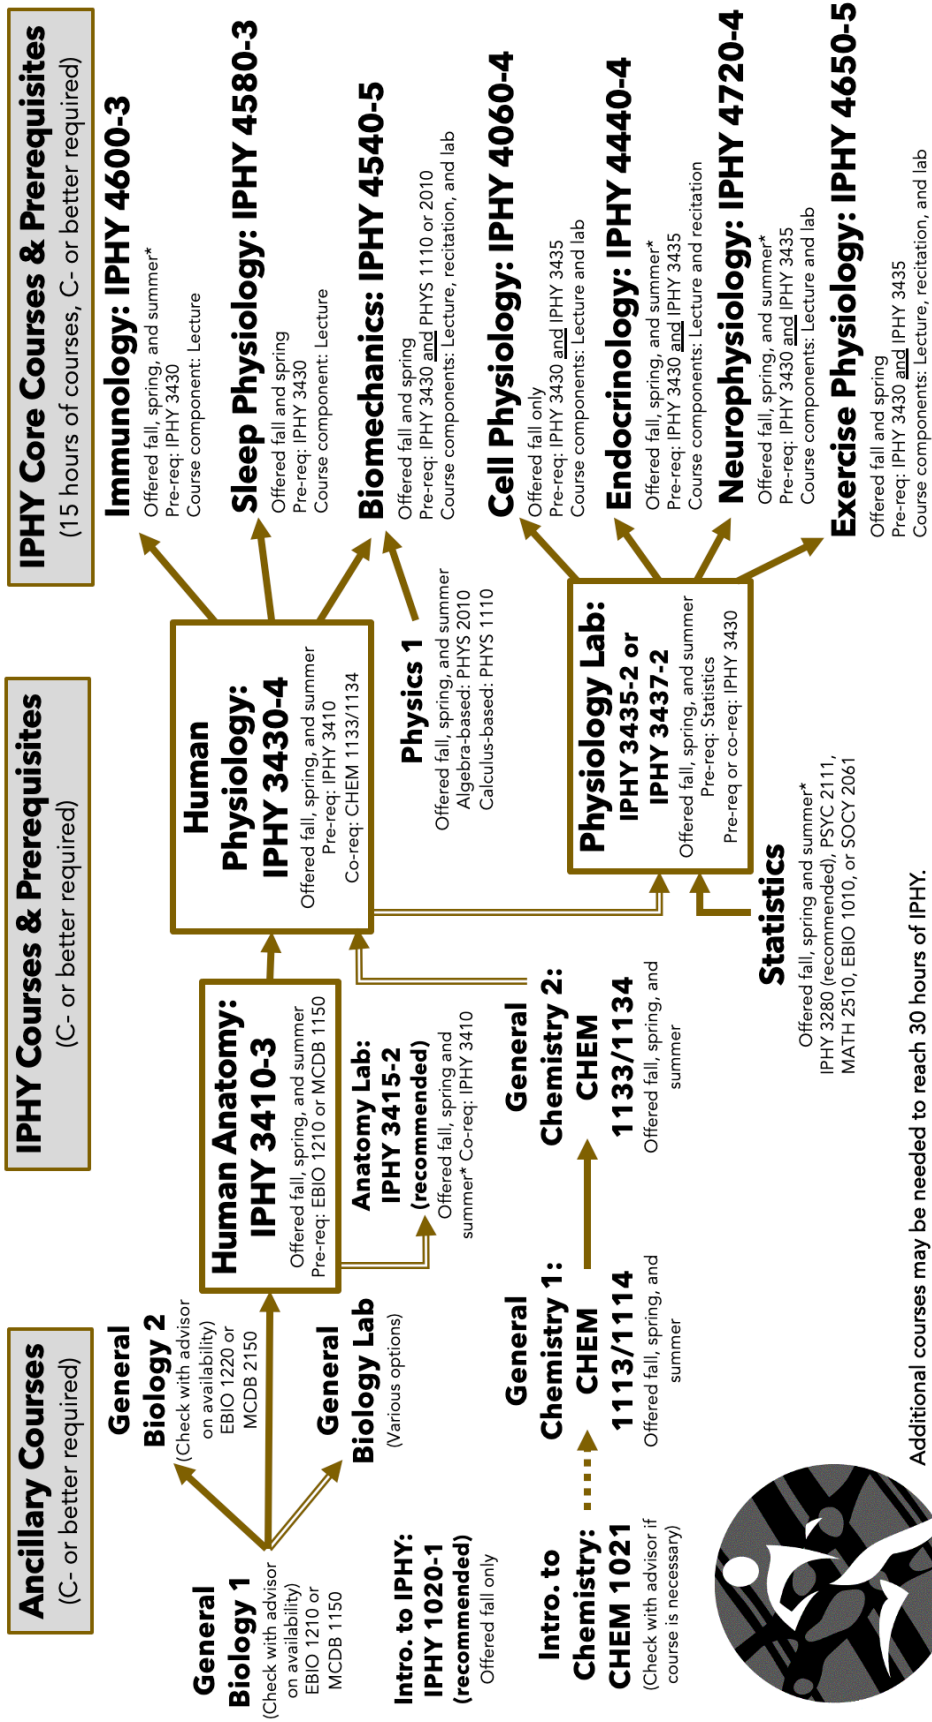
Ancillary Courses
(C- or better required)

General Biology 1
(Check with advisor on availability)
EBIO 1210 or MCDB 1150

General Biology 2
(Check with advisor on availability)
EBIO 1220 or MCDB 2150

General Biology Lab
(Various options)

Intro. to IPHY: IPHY 1020-1 (recommended)
Offered fall only

Intro. to Chemistry: CHEM 1021
(Check with advisor if course is necessary)

General Chemistry 1: CHEM 1113/1114
Offered fall, spring, and summer

General Chemistry 2: CHEM 1133/1134
Offered fall, spring, and summer

IPHY Courses & Prerequisites
(C- or better required)

Human Anatomy: IPHY 3410-3
Offered fall, spring, and summer
Pre-req: EBIO 1210 or MCDB 1150

Anatomy Lab: IPHY 3415-2 (recommended)
Offered fall, spring and summer* Co-req: IPHY 3410

Human Physiology: IPHY 3430-4
Offered fall, spring, and summer
Pre-req: IPHY 3410
Co-req: CHEM 1133/1134

Physics 1
Offered fall, spring, and summer
Algebra-based: PHYS 2010
Calculus-based: PHYS 1110

Physiology Lab: IPHY 3435-2 or IPHY 3437-2
Offered fall, spring, and summer
Pre-req: Statistics
Pre-req or co-req: IPHY 3430

Statistics
Offered fall, spring and summer*
IPHY 3280 (recommended), PSYC 2111, MATH 2510, EBIO 1010, or SOCY 2061

IPHY Core Courses & Prerequisites
(15 hours of courses, C- or better required)

Immunology: IPHY 4600-3
Offered fall, spring, and summer*
Pre-req: IPHY 3430
Course component: Lecture

Sleep Physiology: IPHY 4580-3
Offered fall and spring
Pre-req: IPHY 3430
Course component: Lecture

Biomechanics: IPHY 4540-5
Offered fall and spring
Pre-req: IPHY 3430 and PHYS 1110 or 2010
Course components: Lecture, recitation, and lab

Cell Physiology: IPHY 4060-4
Offered fall only
Pre-req: IPHY 3430 and IPHY 3435
Course components: Lecture and lab

Endocrinology: IPHY 4440-4
Offered fall, spring, and summer*
Pre-req: IPHY 3430 and IPHY 3435
Course components: Lecture and recitation

Neurophysiology: IPHY 4720-4
Offered fall, spring, and summer*
Pre-req: IPHY 3430 and IPHY 3435
Course components: Lecture and lab

Exercise Physiology: IPHY 4650-5
Offered fall and spring
Pre-req: IPHY 3430 and IPHY 3435
Course components: Lecture, recitation, and lab

Additional courses may be needed to reach 30 hours of IPHY.